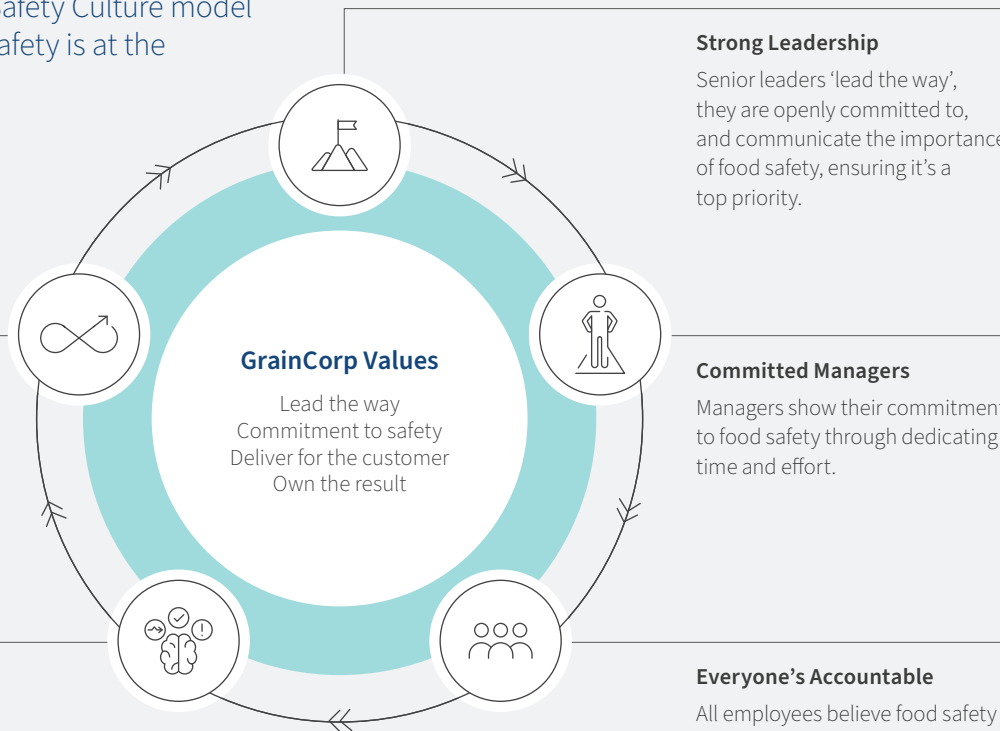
afety Culture model
afety is at the

Strong Leadership

Senior leaders 'lead the way', they are openly committed to, and communicate the importance of food safety, ensuring it's a top priority.

GrainCorp Values

Lead the way
Commitment to safety
Deliver for the customer
Own the result

Committed Managers

Managers show their commitment to food safety through dedicating time and effort.

Everyone's Accountable

All employees believe food safety